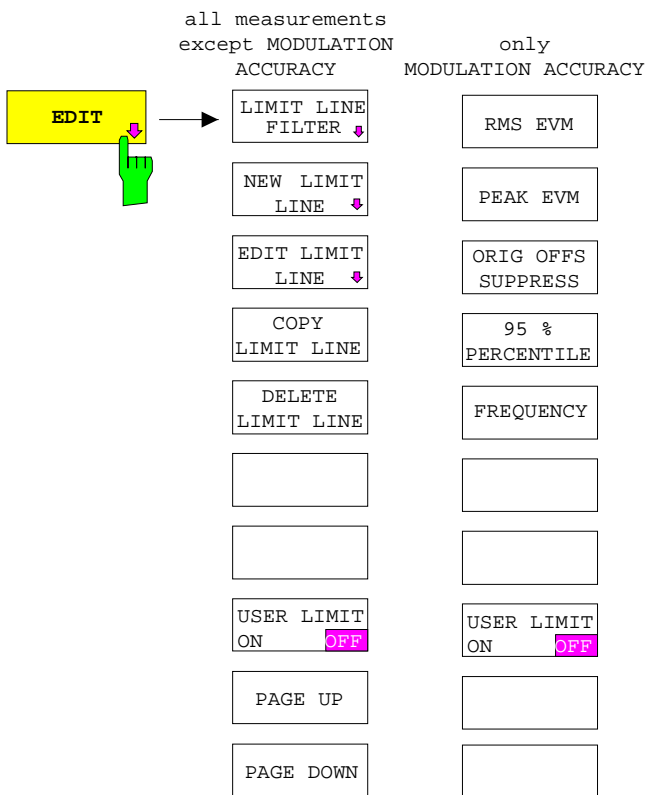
EDIT

all measurements except MODULATION ACCURACY

LIMIT LINE FILTER

NEW LIMIT LINE

EDIT LIMIT LINE

COPY LIMIT LINE

DELETE LIMIT LINE

USER LIMIT ON OFF

PAGE UP

PAGE DOWN

only MODULATION ACCURACY

RMS EVM

PEAK EVM

ORIG OFFS SUPPRESS

95 % PERCENTILE

FREQUENCY

USER LIMIT ON OFF